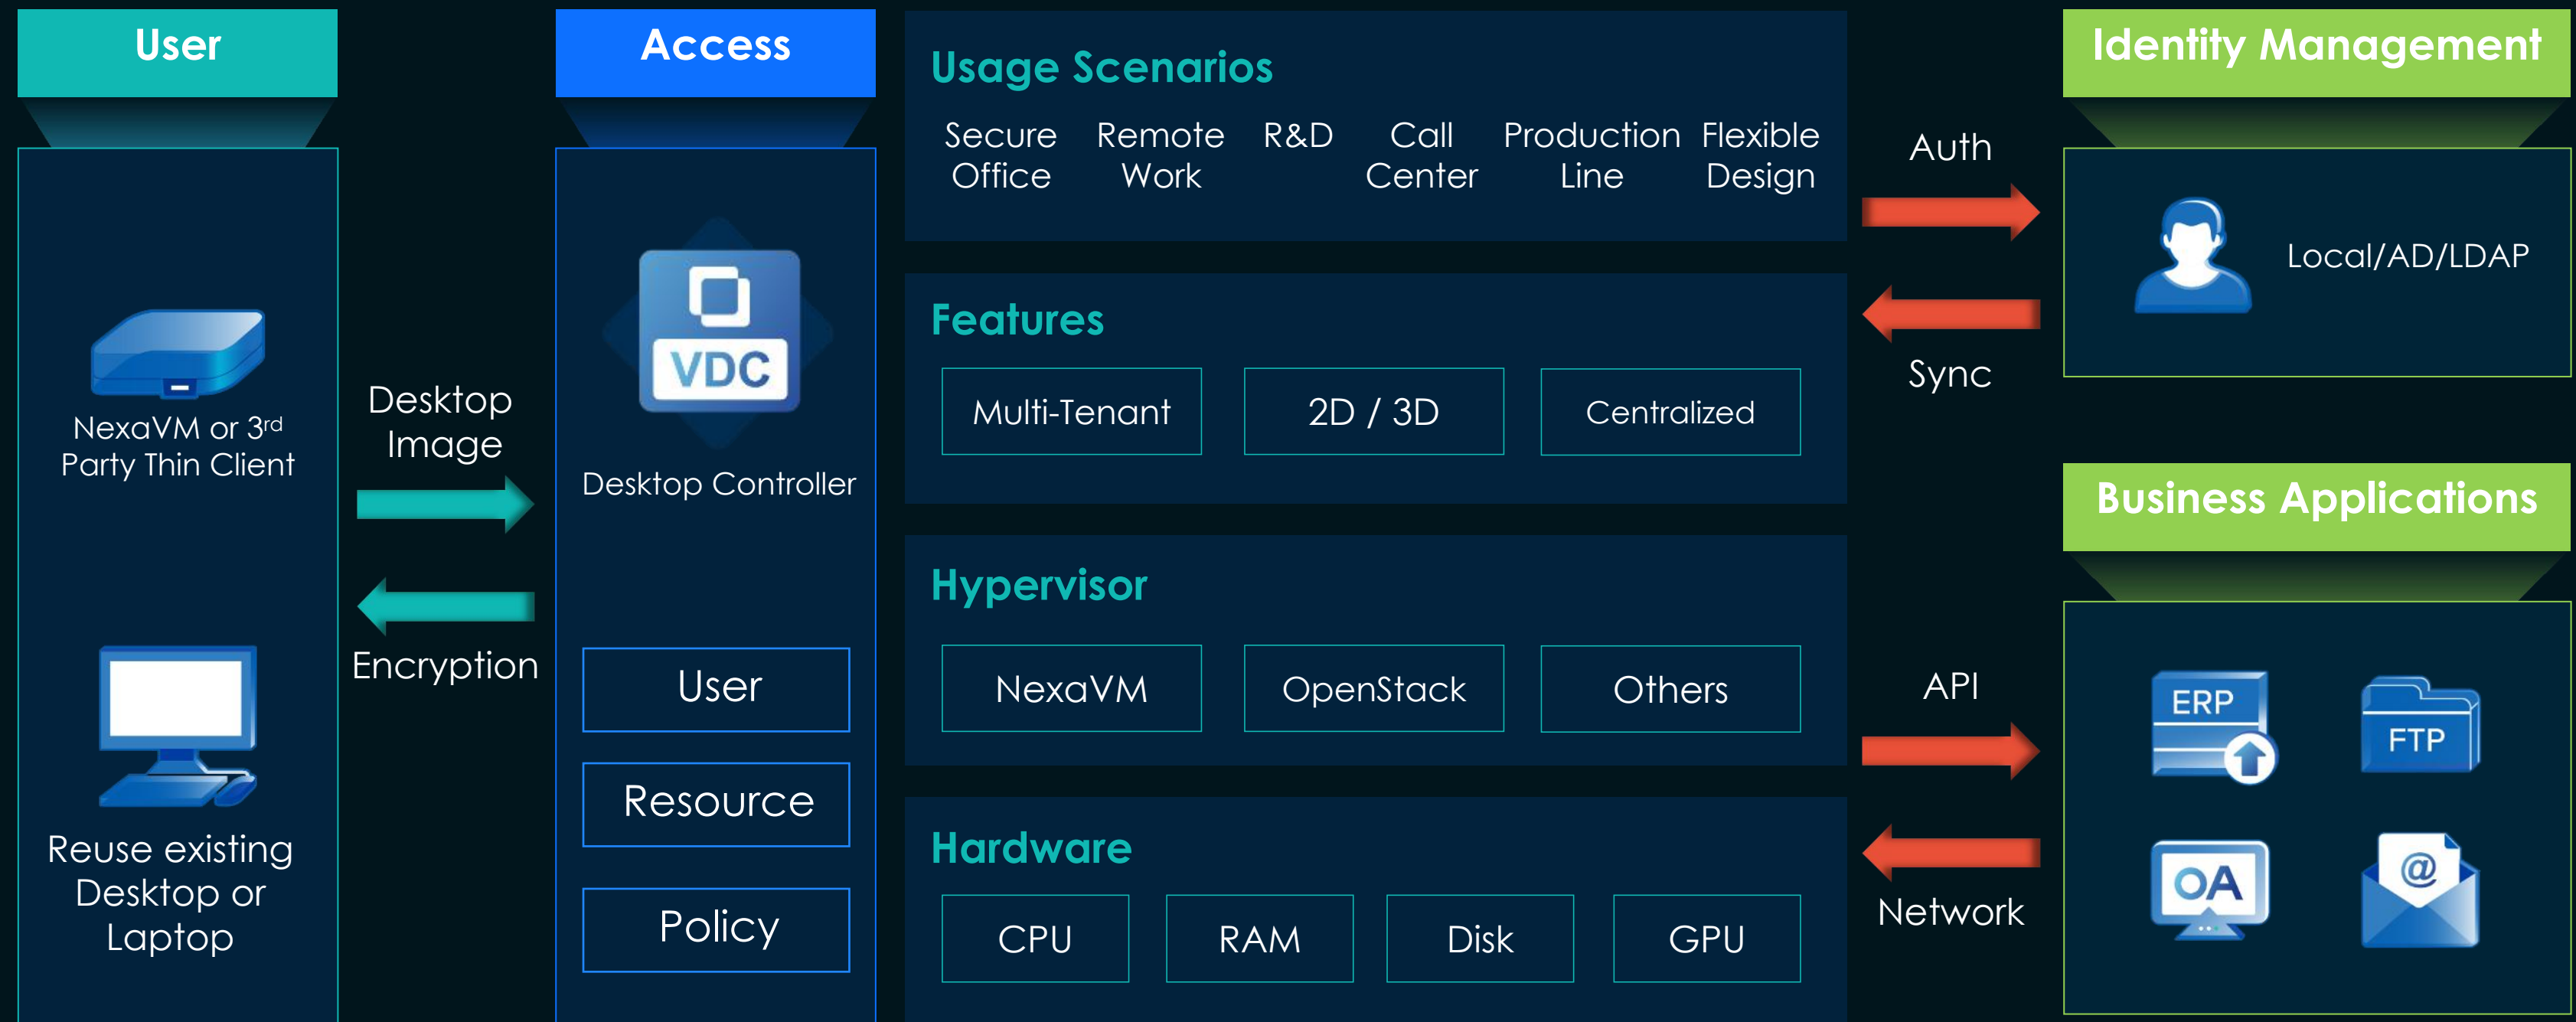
User

NexaVM or 3$^{rd}$ Party Thin Client

Reuse existing Desktop or Laptop

Desktop Image

Encryption

Access

VDC

Desktop Controller

User

Resource

Policy

Usage Scenarios

Secure Office

Remote Work

R&D

Call Center

Production Line

Flexible Design

Features

Multi-Tenant

2D / 3D

Centralized

Hypervisor

NexaVM

OpenStack

Others

Hardware

CPU

RAM

Disk

GPU

Auth

Sync

API

Network

Identity Management

Local/AD/LDAP

Business Applications

ERP

FTP

OA

@